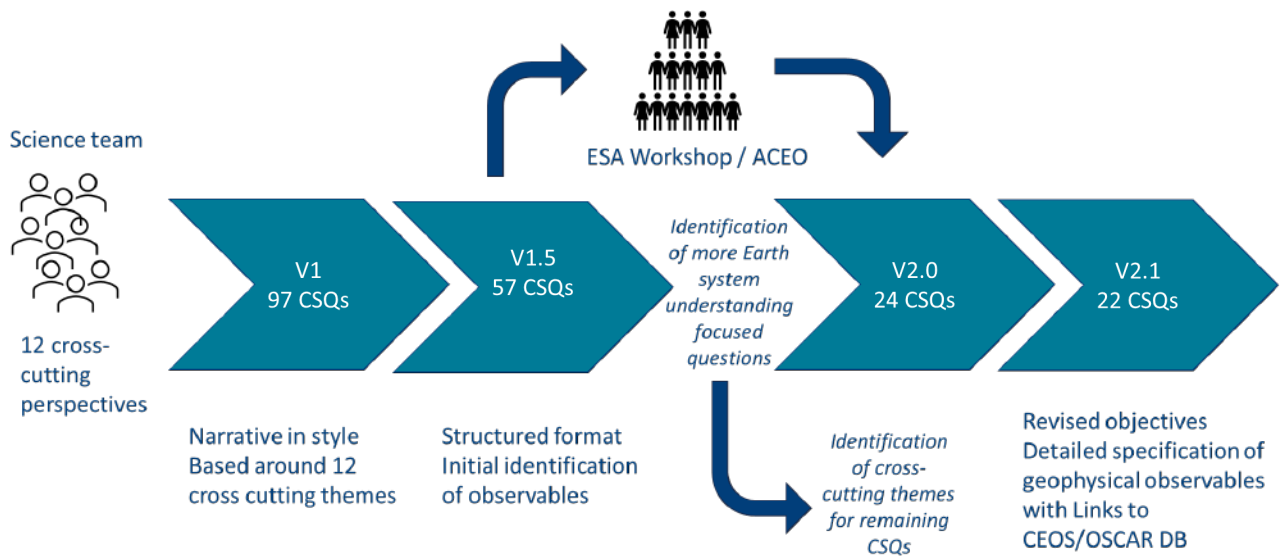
Science team

12 cross-cutting perspectives

ESA Workshop / ACEO

V1
97 CSQs

V1.5
57 CSQs

Identification of more Earth system understanding focused questions

V2.0
24 CSQs

V2.1
22 CSQs

Narrative in style
Based around 12 cross cutting themes

Structured format
Initial identification of observables

Identification of cross-cutting themes for remaining CSQs

Revised objectives
Detailed specification of geophysical observables with Links to CEOS/OSCAR DB